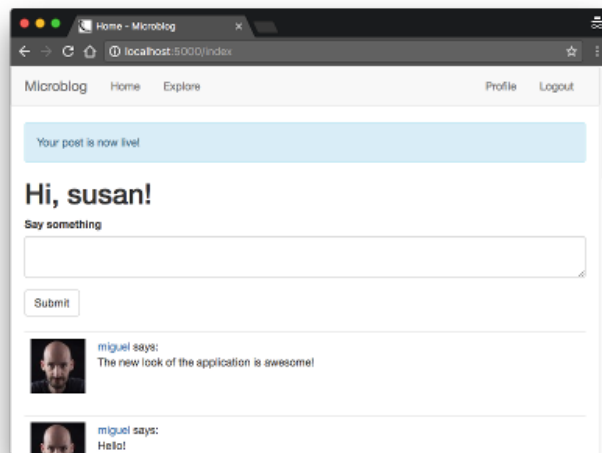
Home - Microblog

localhost:5000/index

Microblog Home Explore Profile Logout

Your post is now live!

Hi, susan!

Say something

Submit

miguel says:
The new look of the application is awesome!

miguel says:
Hello!